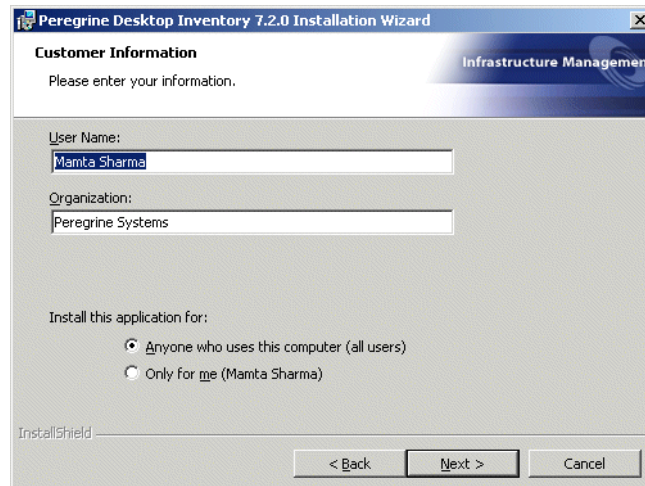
Peregrine Desktop Inventory 7.2.0 Installation Wizard

Customer Information

Please enter your information.

Infrastructure Managemen

User Name:

Mamta Sharma

Organization:

Peregrine Systems

Install this application for:

Anyone who uses this computer (all users)

Only for me (Mamta Sharma)

InstallShield

< Back

Next >

Cancel